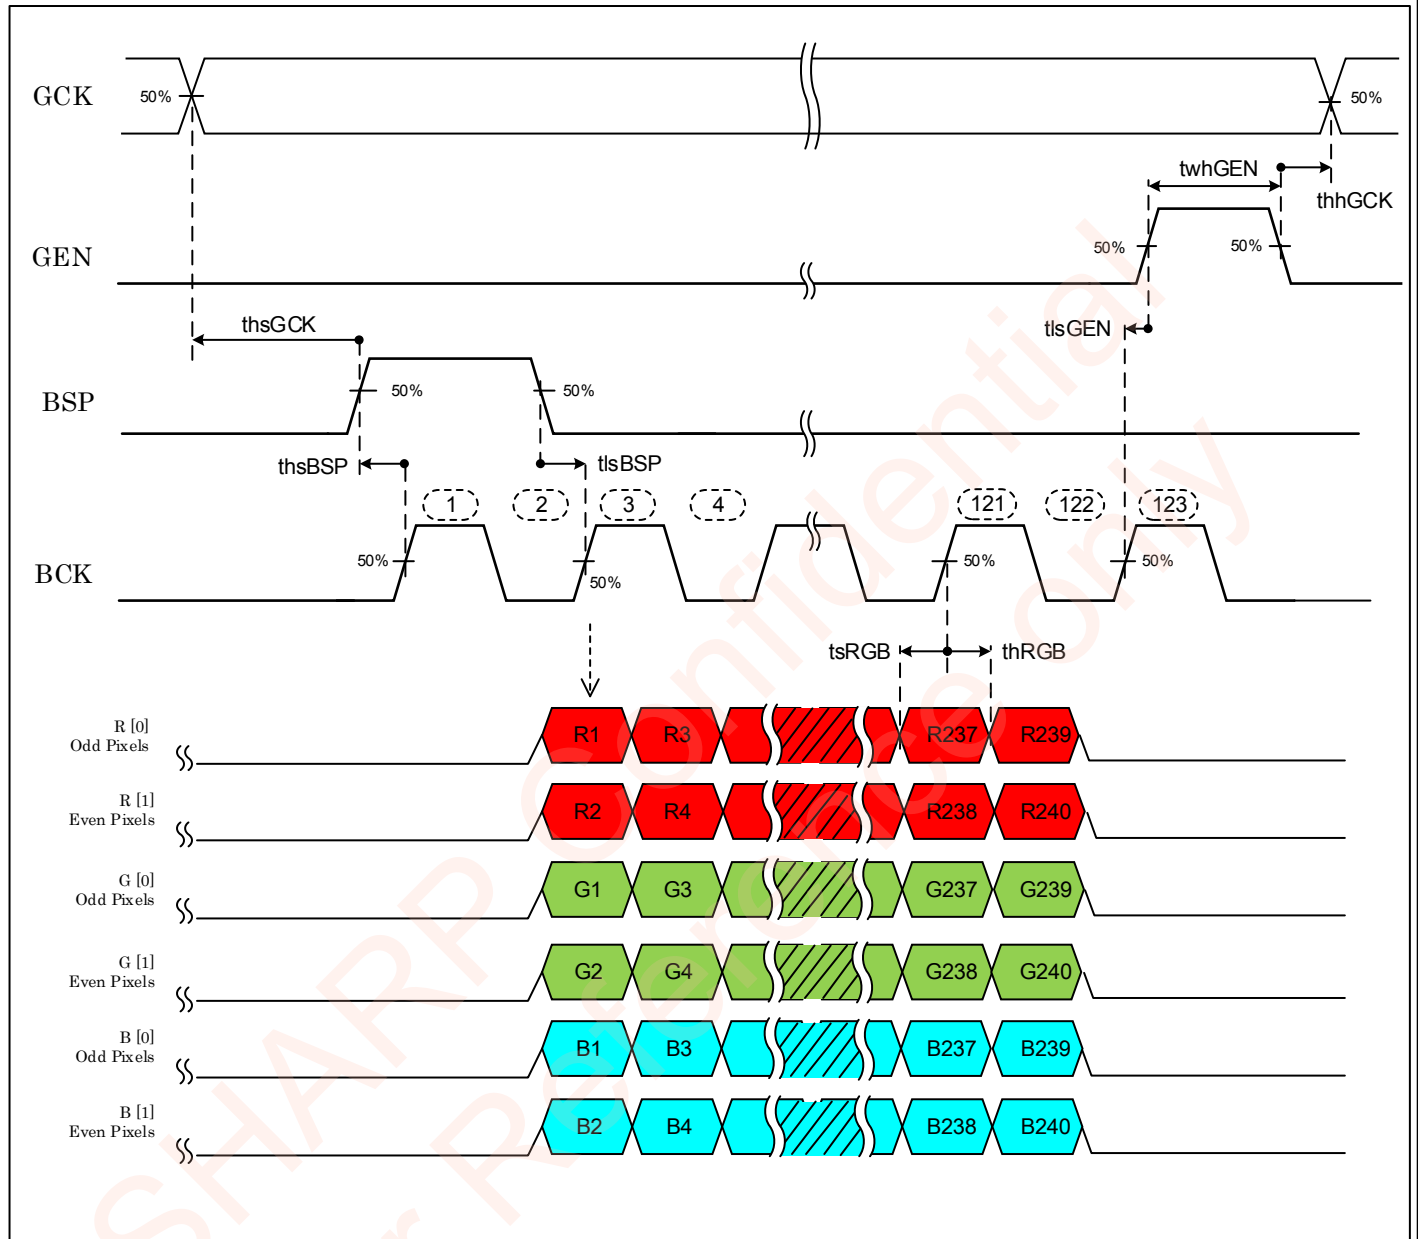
GCK
50%
50%
twhGEN
thhGCK
GEN
50%
50%
tlsGEN
thsGCK
BSP
50%
50%
thsBSP
tlsBSP
1
2
3
4
121
122
123
BCK
50%
50%
50%
50%
tsRGB
thRGB
R [0]
Odd Pixels
R1
R3
R237
R239
R [1]
Even Pixels
R2
R4
R238
R240
G [0]
Odd Pixels
G1
G3
G237
G239
G [1]
Even Pixels
G2
G4
G238
G240
B [0]
Odd Pixels
B1
B3
B237
B239
B [1]
Even Pixels
B2
B4
B238
B240
SHARP Confidential
For Reference only